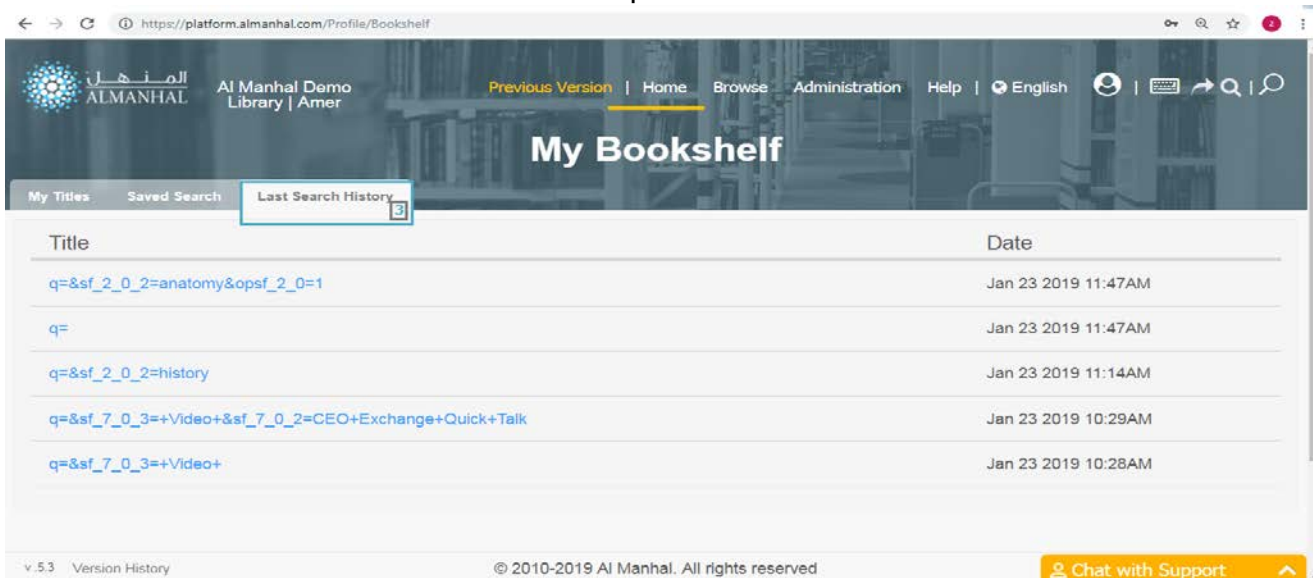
https://platform.almanhal.com/Profile/Bookshelf

المنهل
ALMANHAL

Al Manhal Demo Library | Amer

Previous Version | Home Browse Administration Help | English

My Bookshelf

My Titles Saved Search Last Search History 3

| Title | Date |
|---|---|
| q=&sf_2_0_2=anatomy&opsf_2_0=1 | Jan 23 2019 11:47AM |
| q= | Jan 23 2019 11:47AM |
| q=&sf_2_0_2=history | Jan 23 2019 11:14AM |
| q=&sf_7_0_3=+Video+&sf_7_0_2=CEO+Exchange+Quick+Talk | Jan 23 2019 10:29AM |
| q=&sf_7_0_3=+Video+ | Jan 23 2019 10:28AM |

v.5.3 Version History

© 2010-2019 Al Manhal. All rights reserved

Chat with Support